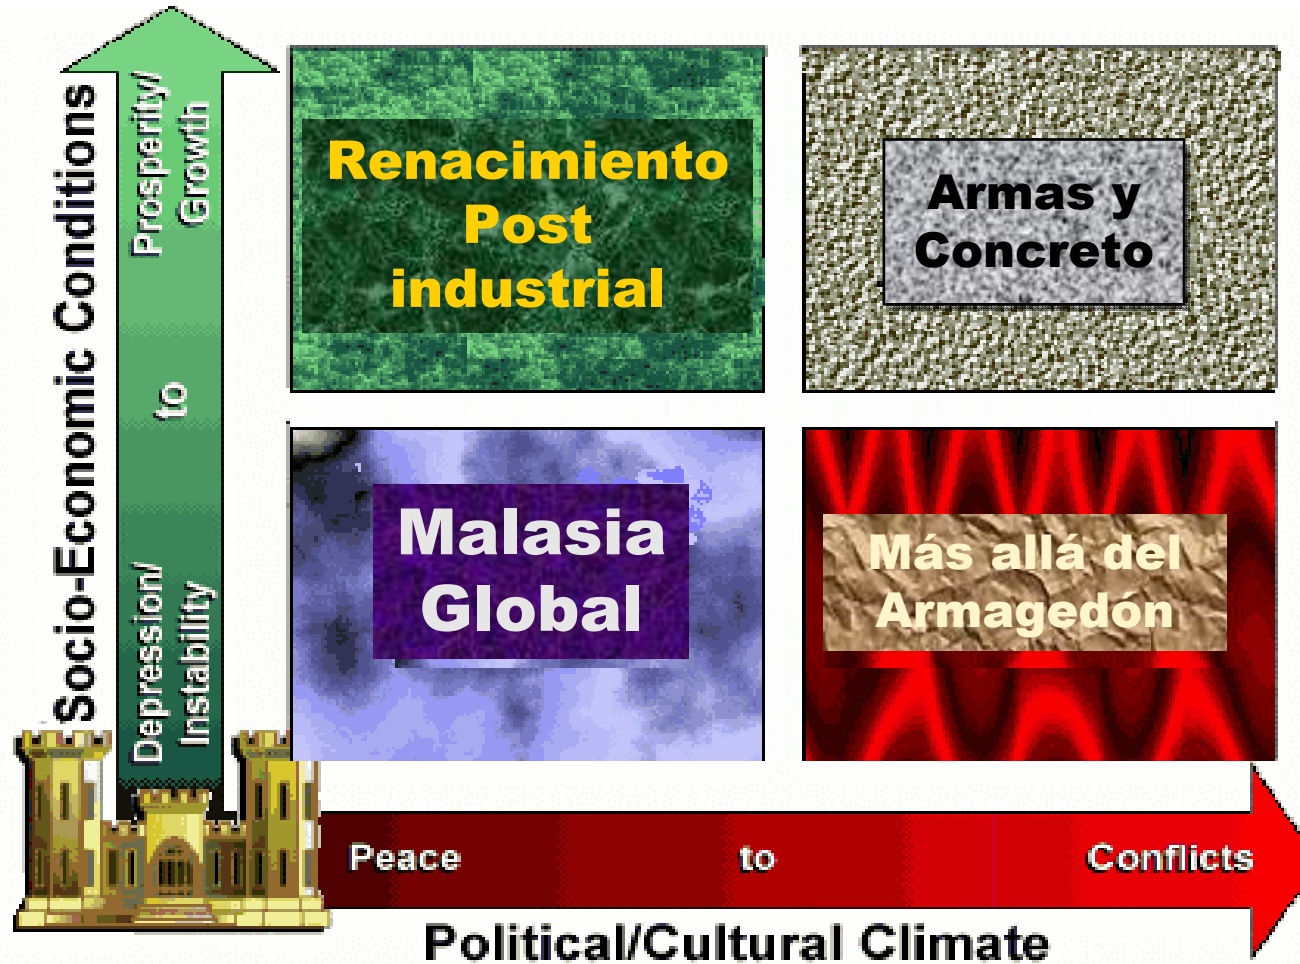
Socio-Economic Conditions

Prosperity/ Growth

to

Depression/ Instability

Renacimiento Post industrial

Armas y Concreto

Malasia Global

Más allá del Armagedón

Peace

to

Conflicts

Political/Cultural Climate